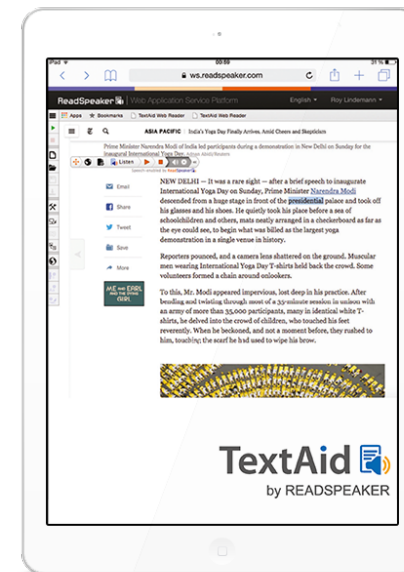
iPad 09:59 31 %

ws.readspeaker.com

ReadSpeaker | Web Application Service Platform English Roy Lindemann

Apps Bookmarks TextAid Web Reader TextAid Web Reader

ASIA PACIFIC | India's Yoga Day Finally Arrives, Amid Cheers and Skepticism

Prime Minister Narendra Modi of India led participants during a demonstration in New Delhi on Sunday for the inaugural International Yoga Day. Adnan Abidi/Reuters

Listen

Speech enabled by ReadSpeaker

Email

Share

Tweet

Save

More

NEW DELHI — It was a rare sight — after a brief speech to inaugurate International Yoga Day on Sunday, Prime Minister Narendra Modi descended from a huge stage in front of the presidential palace and took off his glasses and his shoes. He quietly took his place before a sea of schoolchildren and others, mats neatly arranged in a checkerboard as far as the eye could see, to begin what was billed as the largest yoga demonstration in a single venue in history.

Reporters pounced, and a camera lens shattered on the ground. Muscular men wearing International Yoga Day T-shirts held back the crowd. Some volunteers formed a chain around onlookers.

To this, Mr. Modi appeared impervious, lost deep in his practice. After bending and twisting through most of a 35-minute session in unison with an army of more than 35,000 participants, many in identical white T-shirts, he delved into the crowd of children, who touched his feet reverently. When he beckoned, and not a moment before, they rushed to him, touching the scarf he had used to wipe his brow.

TextAid
by READSPEAKER